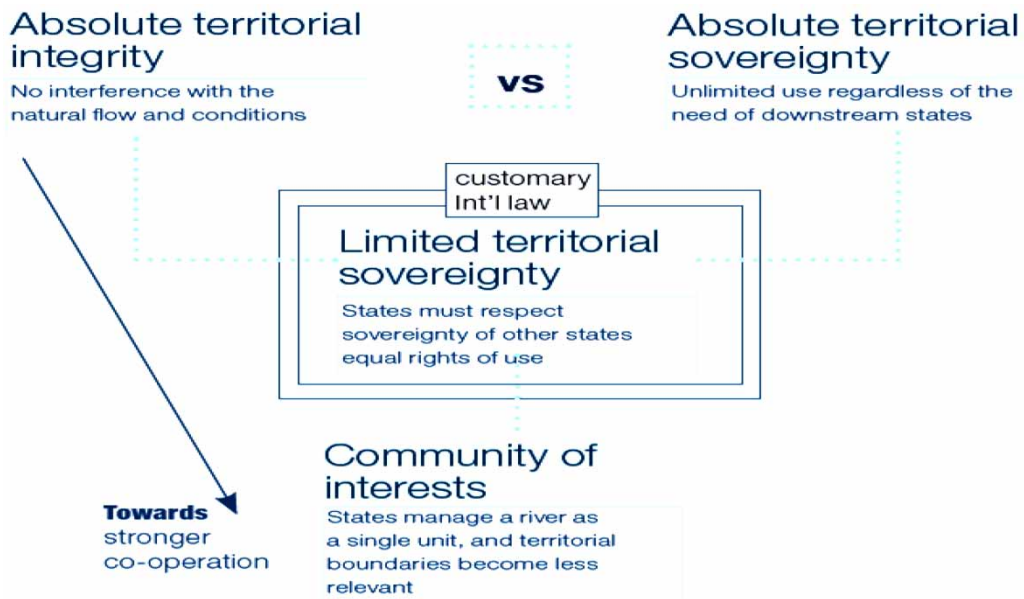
Absolute territorial integrity
No interference with the natural flow and conditions

VS

Absolute territorial sovereignty
Unlimited use regardless of the need of downstream states

customary Int'l law

Limited territorial sovereignty
States must respect sovereignty of other states equal rights of use

Community of interests
States manage a river as a single unit, and territorial boundaries become less relevant

Towards stronger co-operation